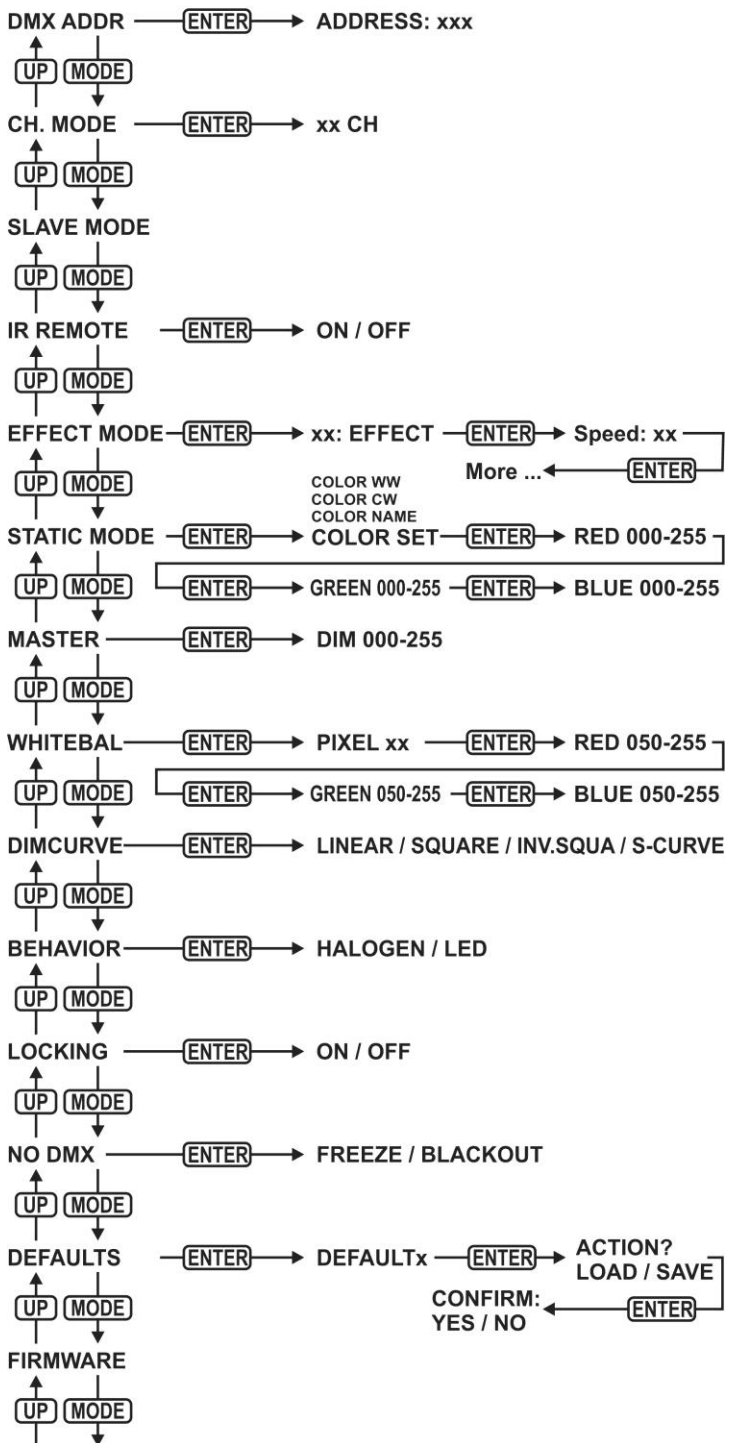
DMX ADDR ENTER ADDRESS: xxx
UP MODE
CH. MODE ENTER xx CH
UP MODE
SLAVE MODE
UP MODE
IR REMOTE ENTER ON / OFF
UP MODE
EFFECT MODE ENTER xx: EFFECT ENTER Speed: xx
ENTER More ...
UP MODE
COLOR WW
COLOR CW
COLOR NAME
STATIC MODE ENTER COLOR SET ENTER RED 000-255
ENTER GREEN 000-255 ENTER BLUE 000-255
UP MODE
MASTER ENTER DIM 000-255
UP MODE
WHITEBAL ENTER PIXEL xx ENTER RED 050-255
ENTER GREEN 050-255 ENTER BLUE 050-255
UP MODE
DIMCURVE ENTER LINEAR / SQUARE / INV.SQUA / S-CURVE
UP MODE
BEHAVIOR ENTER HALOGEN / LED
UP MODE
LOCKING ENTER ON / OFF
UP MODE
NO DMX ENTER FREEZE / BLACKOUT
UP MODE
DEFAULTS ENTER DEFAULTx ENTER ACTION? LOAD / SAVE
ENTER CONFIRM: YES / NO
UP MODE
FIRMWARE
UP MODE